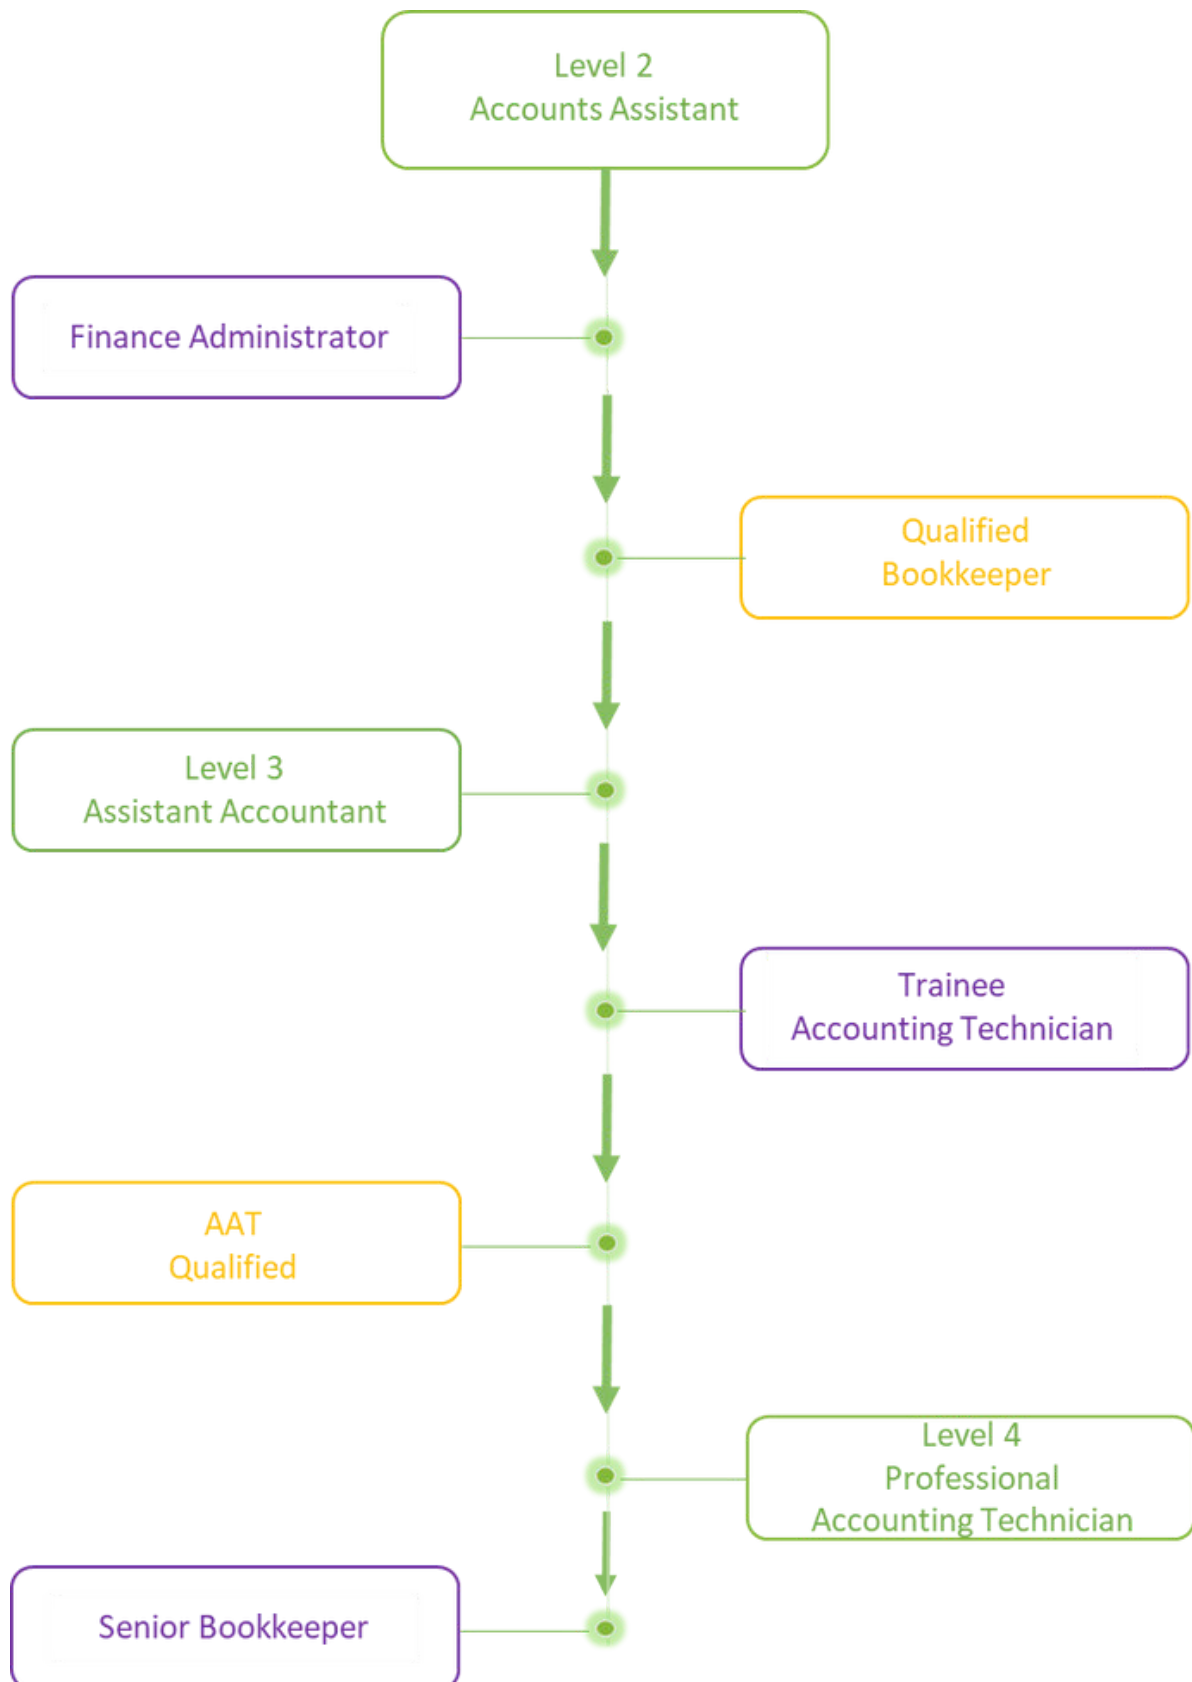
Level 2
Accounts Assistant

Finance Administrator

Qualified
Bookkeeper

Level 3
Assistant Accountant

Trainee
Accounting Technician

AAT
Qualified

Level 4
Professional
Accounting Technician

Senior Bookkeeper